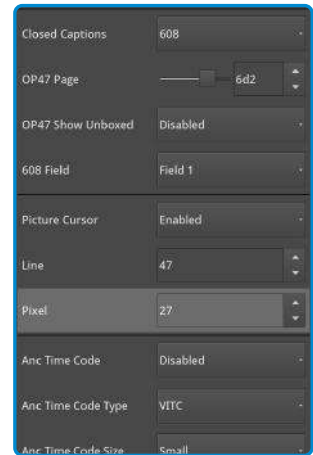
| | |
|---|---|
| Closed Captions | 608 |
| OP47 Page | 6d2 |
| OP47 Show Unboxed | Disabled |
| 608 Field | Field 1 |
| Picture Cursor | Enabled |
| Line | 47 |
| Pixel | 27 |
| Anc Time Code | Disabled |
| Anc Time Code Type | VITC |
| Anc Time Code Size | Small |